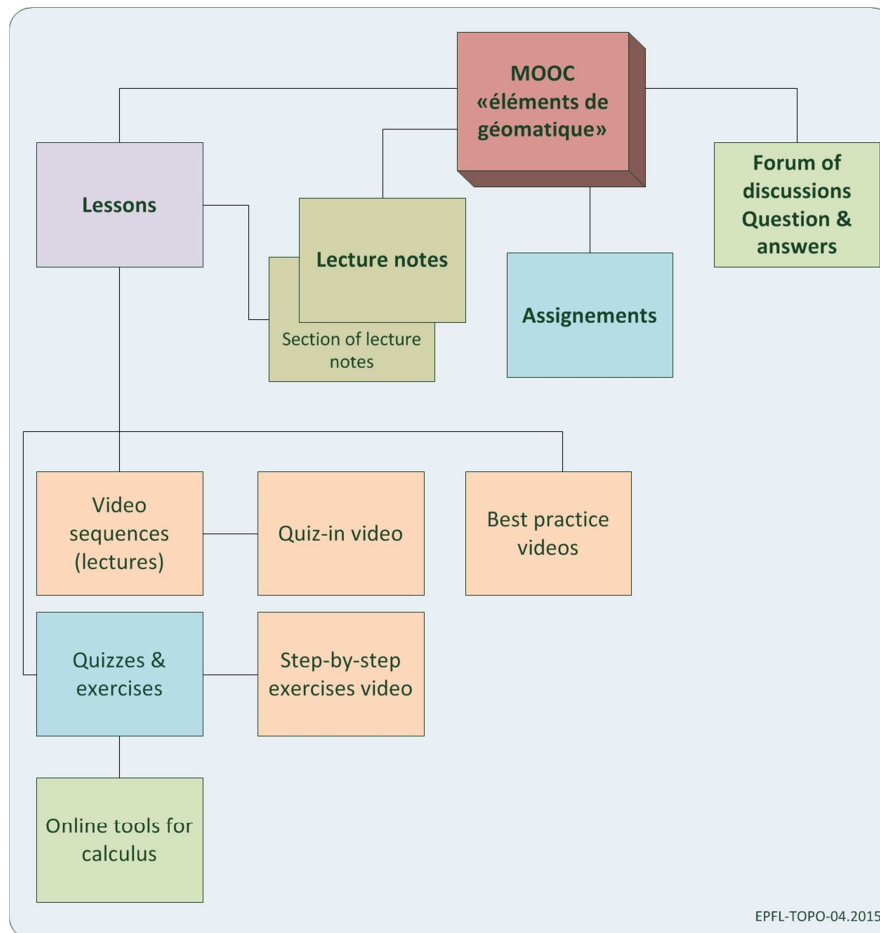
MOOC «éléments de géomatique»

Lessons

Lecture notes

Section of lecture notes

Assignements

Forum of discussions Question & answers

Video sequences (lectures)

Quiz-in video

Best practice videos

Quizzes & exercises

Step-by-step exercises video

Online tools for calculus

EPFL-TOPO-04.2015